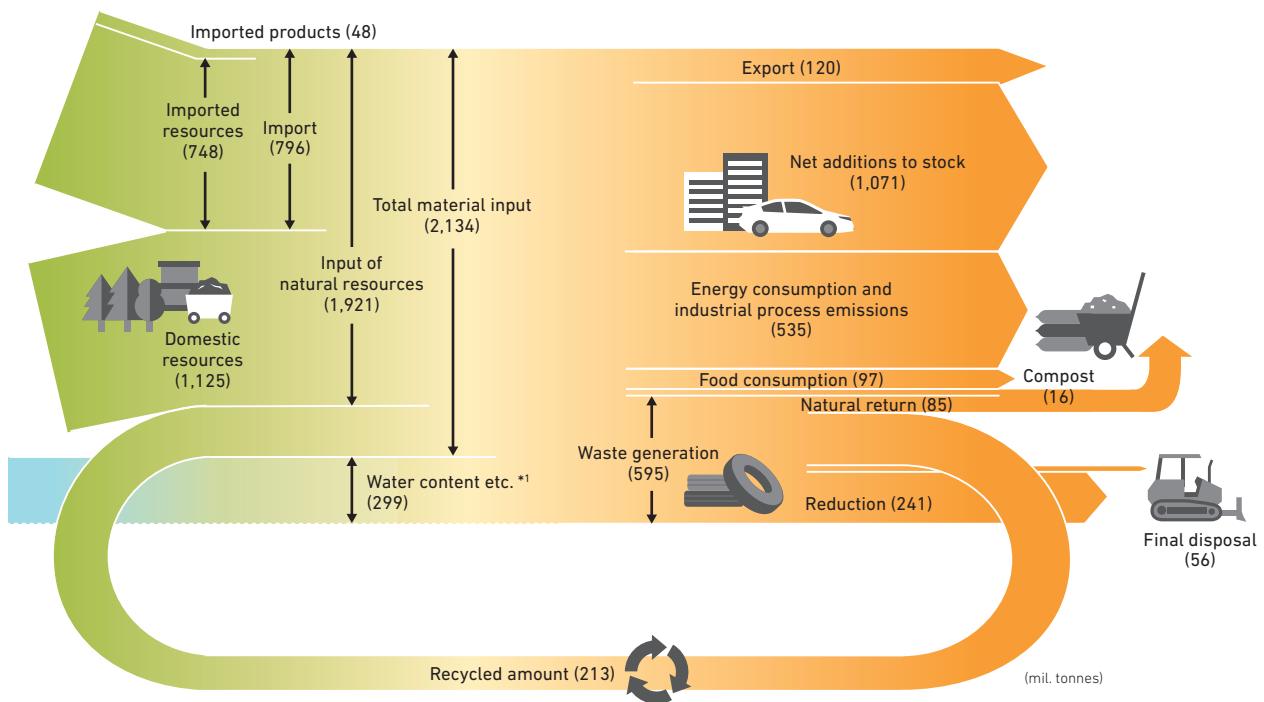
Imported products (48)

Imported resources (748)

Import (796)

Input of natural resources (1,921)

Total material input (2,134)

Export (120)

Net additions to stock (1,071)

Energy consumption and industrial process emissions (535)

Domestic resources (1,125)

Food consumption (97)

Compost (16)

Natural return (85)

Waste generation (595)

Water content etc. *1 (299)

Reduction (241)

Final disposal (56)

Recycled amount (213)

(mil. tonnes)